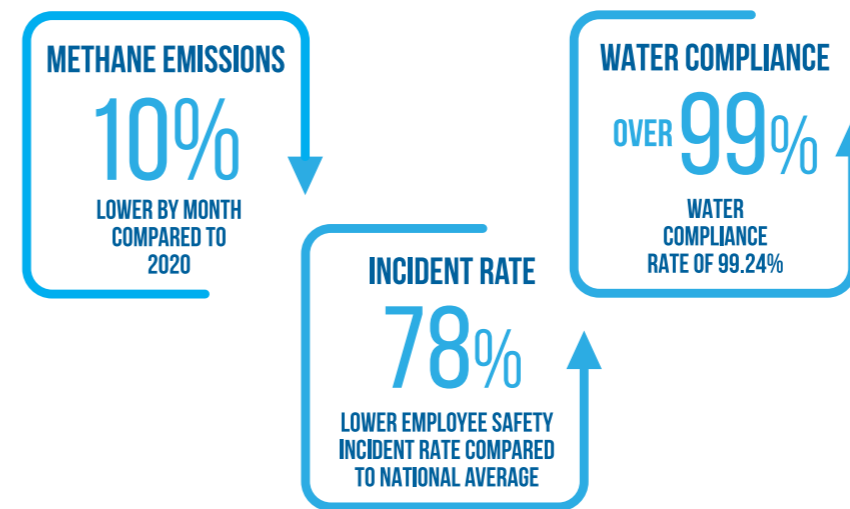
METHANE EMISSIONS

10%

LOWER BY MONTH COMPARED TO 2020

INCIDENT RATE

78%

LOWER EMPLOYEE SAFETY INCIDENT RATE COMPARED TO NATIONAL AVERAGE

WATER COMPLIANCE

OVER 99%

WATER COMPLIANCE RATE OF 99.24%